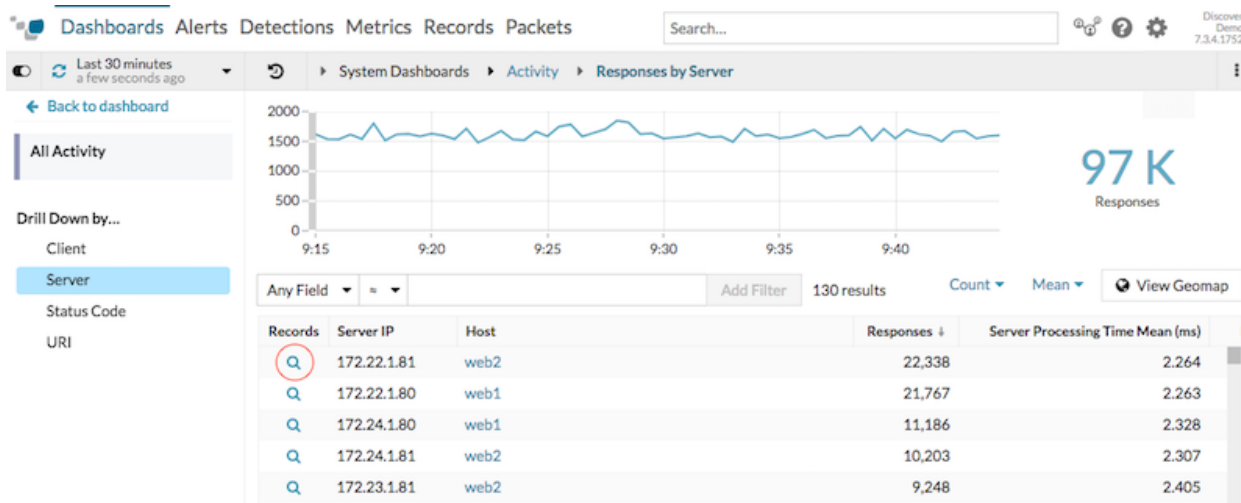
Dashboards Alerts Detections Metrics Records Packets

Search...

Discover Demo 7.3.4.1752

Last 30 minutes
a few seconds ago

System Dashboards ▸ Activity ▸ Responses by Server

← Back to dashboard

All Activity

Drill Down by...
Client
Server
Status Code
URI

2000
1500
1000
500
0
9:15 9:20 9:25 9:30 9:35 9:40

97 K
Responses

Any Field ≈ Add Filter 130 results Count Mean View Geomap

| Records | Server IP | Host | Responses ↓ | Server Processing Time Mean (ms) |
|---|---|---|---|---|
| | 172.22.1.81 | web2 | 22,338 | 2.264 |
| | 172.22.1.80 | web1 | 21,767 | 2.263 |
| | 172.24.1.80 | web1 | 11,186 | 2.328 |
| | 172.24.1.81 | web2 | 10,203 | 2.307 |
| | 172.23.1.81 | web2 | 9,248 | 2.405 |